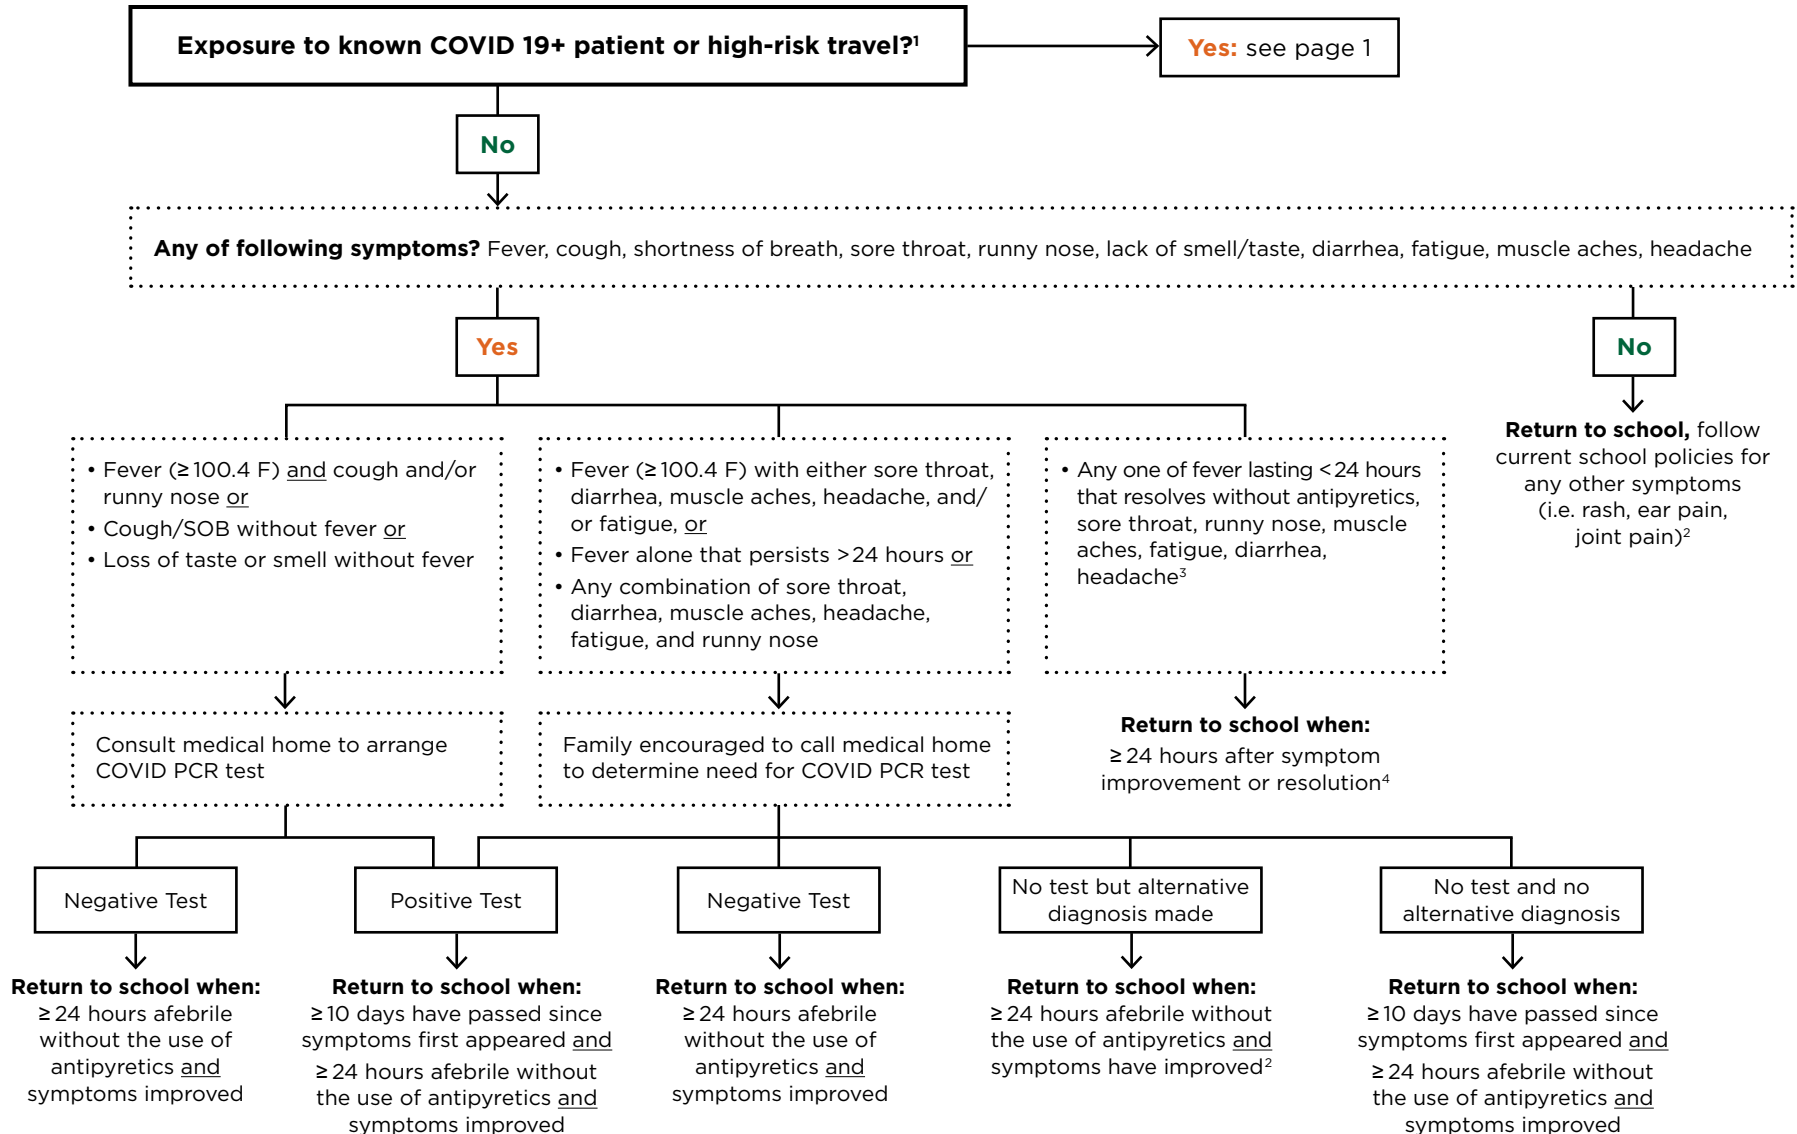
Exposure to known COVID 19+ patient or high-risk travel?$^1$

Yes: see page 1

No

Any of following symptoms? Fever, cough, shortness of breath, sore throat, runny nose, lack of smell/taste, diarrhea, fatigue, muscle aches, headache

Yes

No

Return to school, follow current school policies for any other symptoms (i.e. rash, ear pain, joint pain)$^2$

• Fever (≥100.4 F) and cough and/or runny nose or
• Cough/SOB without fever or
• Loss of taste or smell without fever

• Fever (≥100.4 F) with either sore throat, diarrhea, muscle aches, headache, and/ or fatigue, or
• Fever alone that persists >24 hours or
• Any combination of sore throat, diarrhea, muscle aches, headache, fatigue, and runny nose

• Any one of fever lasting <24 hours that resolves without antipyretics, sore throat, runny nose, muscle aches, fatigue, diarrhea, headache$^3$

Consult medical home to arrange COVID PCR test

Family encouraged to call medical home to determine need for COVID PCR test

Return to school when:
≥24 hours after symptom improvement or resolution$^4$

Negative Test

Positive Test

Negative Test

No test but alternative diagnosis made

No test and no alternative diagnosis

Return to school when:
≥24 hours afebrile without the use of antipyretics and symptoms improved

Return to school when:
≥10 days have passed since symptoms first appeared and
≥24 hours afebrile without the use of antipyretics and symptoms improved

Return to school when:
≥24 hours afebrile without the use of antipyretics and symptoms improved

Return to school when:
≥24 hours afebrile without the use of antipyretics and symptoms have improved$^2$

Return to school when:
≥10 days have passed since symptoms first appeared and
≥24 hours afebrile without the use of antipyretics and symptoms improved